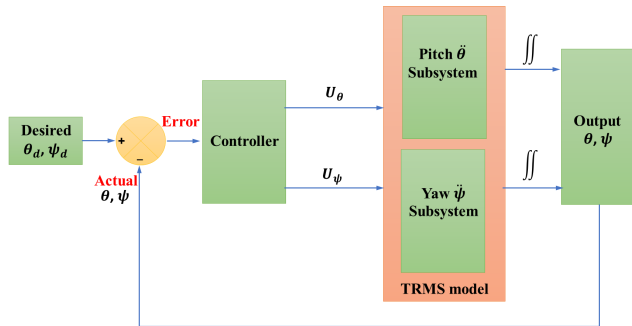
Desired $\theta_d, \psi_d$

+

−

Error

Actual $\theta, \psi$

Controller

$U_\theta$

$U_\psi$

Pitch $\ddot{\theta}$ Subsystem

Yaw $\ddot{\psi}$ Subsystem

TRMS model

$\iint$

$\iint$

Output $\theta, \psi$